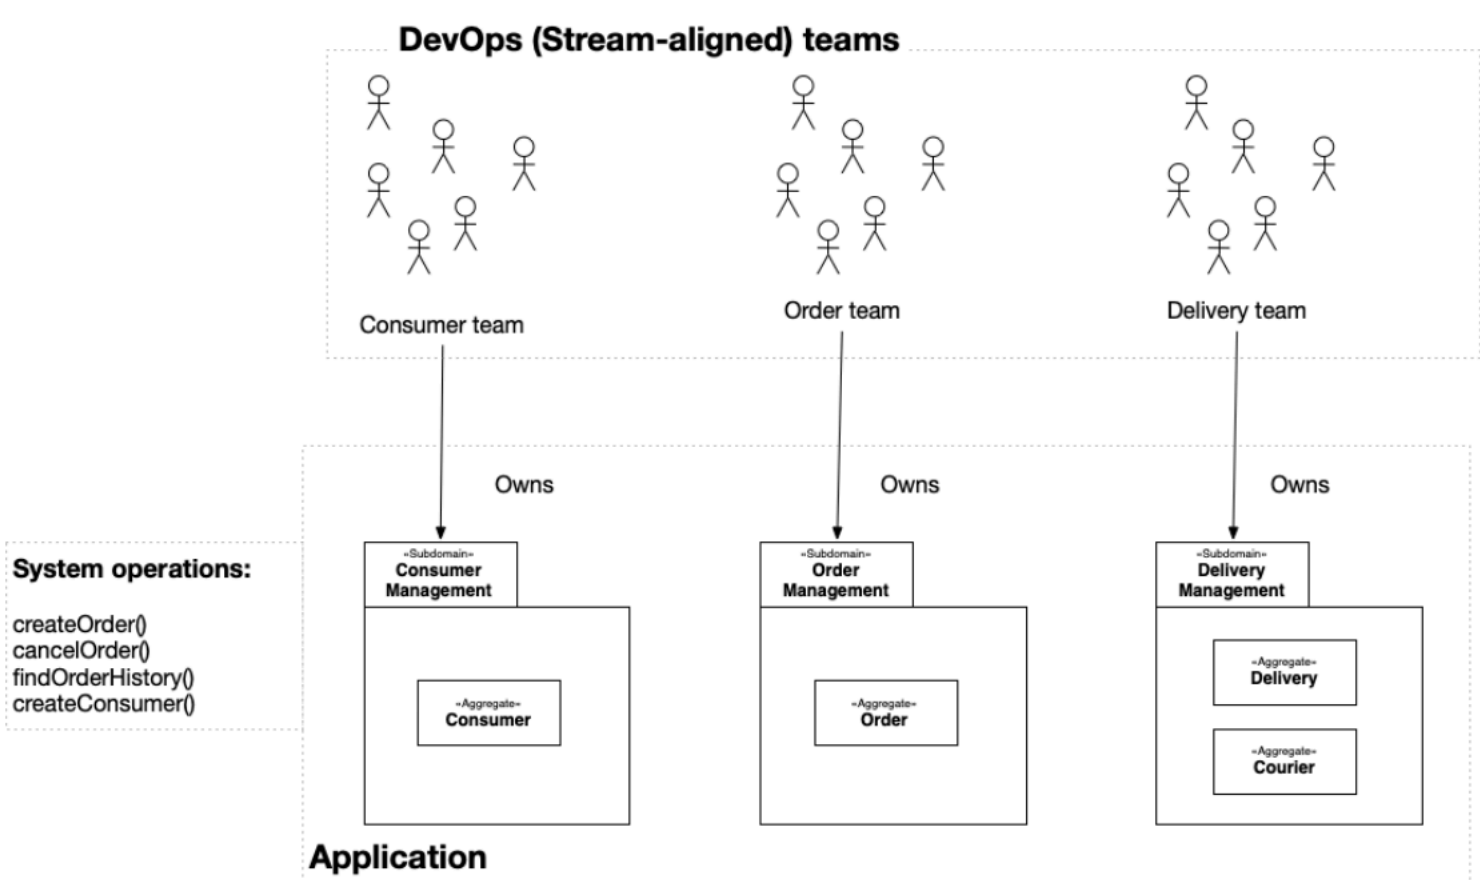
DevOps (Stream-aligned) teams

Consumer team

Order team

Delivery team

Owns

Owns

Owns

System operations:

createOrder()
cancelOrder()
findOrderHistory()
createConsumer()

«Subdomain»
Consumer Management

«Aggregate»
Consumer

«Subdomain»
Order Management

«Aggregate»
Order

«Subdomain»
Delivery Management

«Aggregate»
Delivery

«Aggregate»
Courier

Application